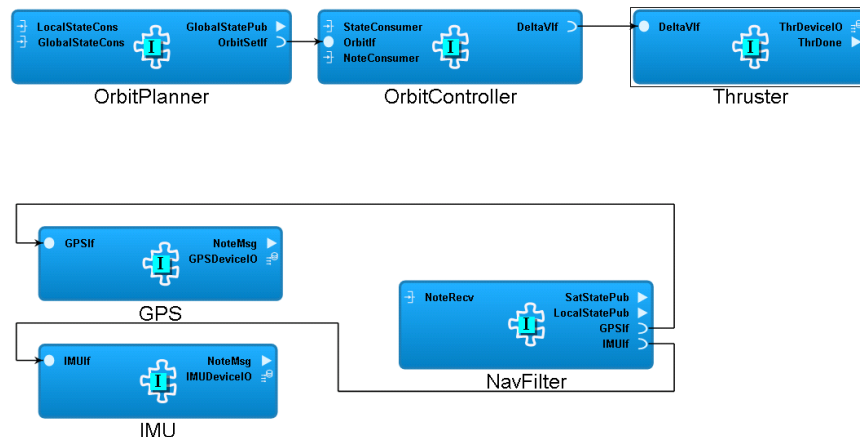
LocalStateCons
GlobalStateCons
GlobalStatePub
OrbitSetIf
OrbitPlanner

StateConsumer
OrbitIf
NoteConsumer
DeltaVIf
OrbitController

DeltaVIf
ThrDeviceIO
ThrDone
Thruster

GPSIf
NoteMsg
GPSDeviceIO
GPS

NoteRecv
SatStatePub
LocalStatePub
GPSIf
IMUIf
NavFilter

IMUIf
NoteMsg
IMUDeviceIO
IMU